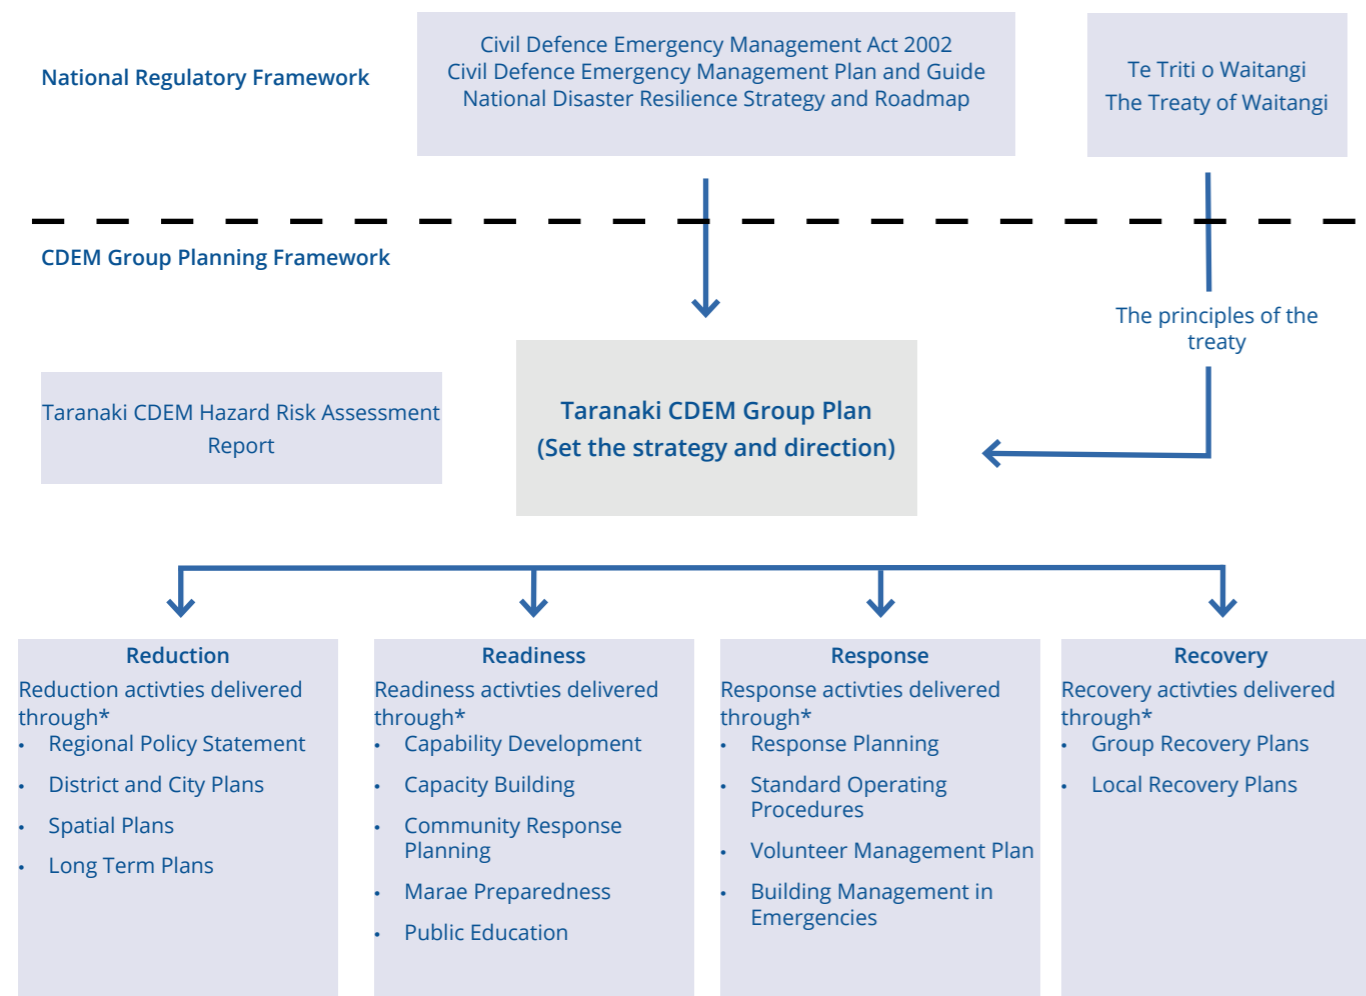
National Regulatory Framework

Civil Defence Emergency Management Act 2002
Civil Defence Emergency Management Plan and Guide
National Disaster Resilience Strategy and Roadmap

Te Triti o Waitangi
The Treaty of Waitangi

CDEM Group Planning Framework

The principles of the treaty

Taranaki CDEM Hazard Risk Assessment Report

Taranaki CDEM Group Plan
(Set the strategy and direction)

Reduction
Reduction activties delivered through*
- Regional Policy Statement
- District and City Plans
- Spatial Plans
- Long Term Plans

Readiness
Readiness activties delivered through*
- Capability Development
- Capacity Building
- Community Response Planning
- Marae Preparedness
- Public Education

Response
Response activties delivered through*
- Response Planning
- Standard Operating Procedures
- Volunteer Management Plan
- Building Management in Emergencies

Recovery
Recovery activties delivered through*
- Group Recovery Plans
- Local Recovery Plans